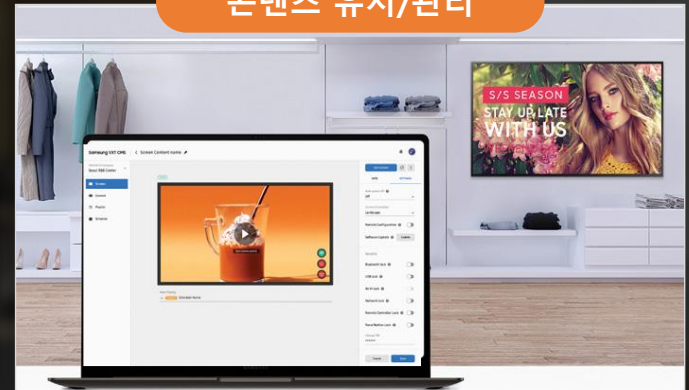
콘텐츠 유지/관리

S/S SEASON
STAY UP LATE
WITH US

Samsung VXT CMS
Screen Content name
Screen
Content
Player
Schedule
Bluetooth lock
USB lock
Wi-Fi lock
Network lock
Remote Controller Lock
Panel Button Lock
Cancel
Save